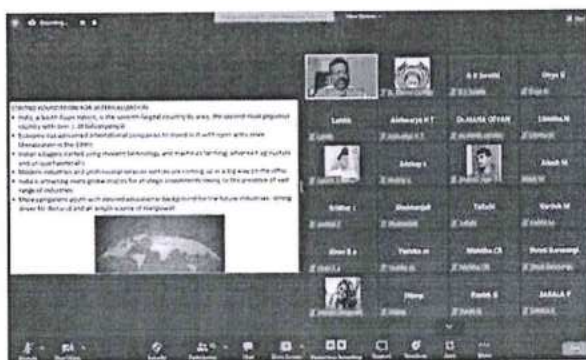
Lekha
Aishwarya H T
Dr.MARIA ORVAN
Likhitha.N
Akshay r
Adesh M
Sridhar
Shashank
Tallulah
Karthik M
Divya S
Yashika m
Mahitha CS
Sahana
Ramya
Ruchi K
SARALA P
Shruti
Pooja

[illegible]
India, a South Asian nation, is the seventh-largest country by area, the second-most populous country with over 1.38 billion people.
Economy has attracted international companies to invest in it with open arms since liberalisation in the 1990s.
Indian villagers started using modern technology and machines farming, wherein agriculture and urban handicrafts.
Modern industries and professional services such as are coming up in a big way on the offer.
India is attracting more global majors for strategic investments owing to the presence of vast range of industries.
More youngsters youth will attract advancement background for the future industries, acting driver for Beta and an ample source of manpower.